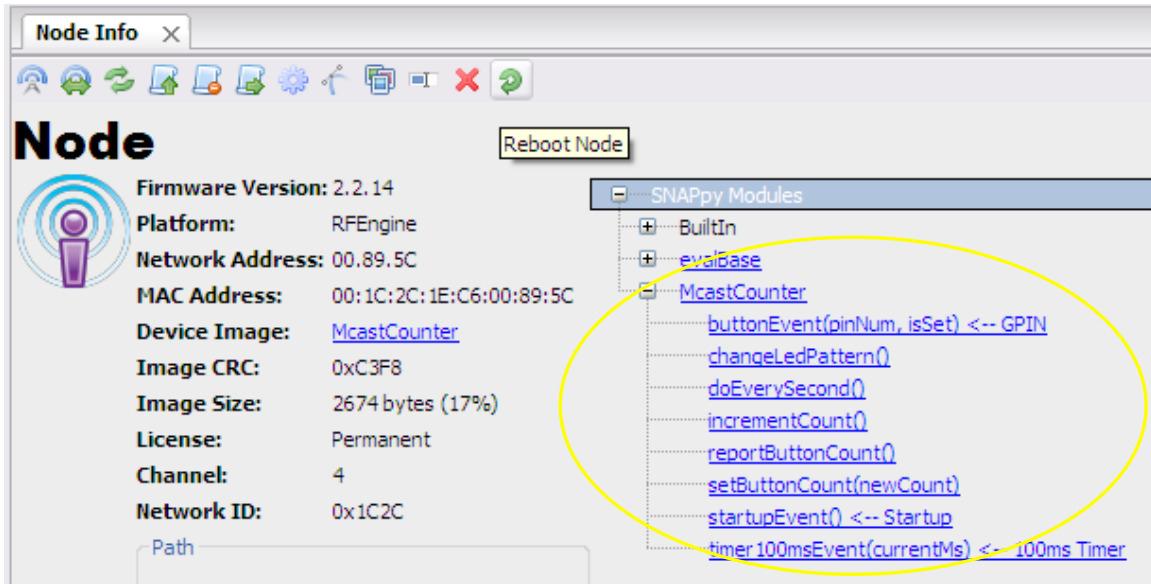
Node Info ×

Node

Reboot Node

Firmware Version: 2.2.14
Platform: RFEngine
Network Address: 00.89.5C
MAC Address: 00:1C:2C:1E:C6:00:89:5C
Device Image: McastCounter
Image CRC: 0xC3F8
Image Size: 2674 bytes (17%)
License: Permanent
Channel: 4
Network ID: 0x1C2C

Path

SNAPpy Modules
BuiltIn
evalBase
McastCounter
buttonEvent(pinNum, isSet) <-- GPIN
changeLedPattern()
doEverySecond()
incrementCount()
reportButtonCount()
setButtonCount(newCount)
startupEvent() <-- Startup
timer100msEvent(currentMs) <-- 100ms Timer